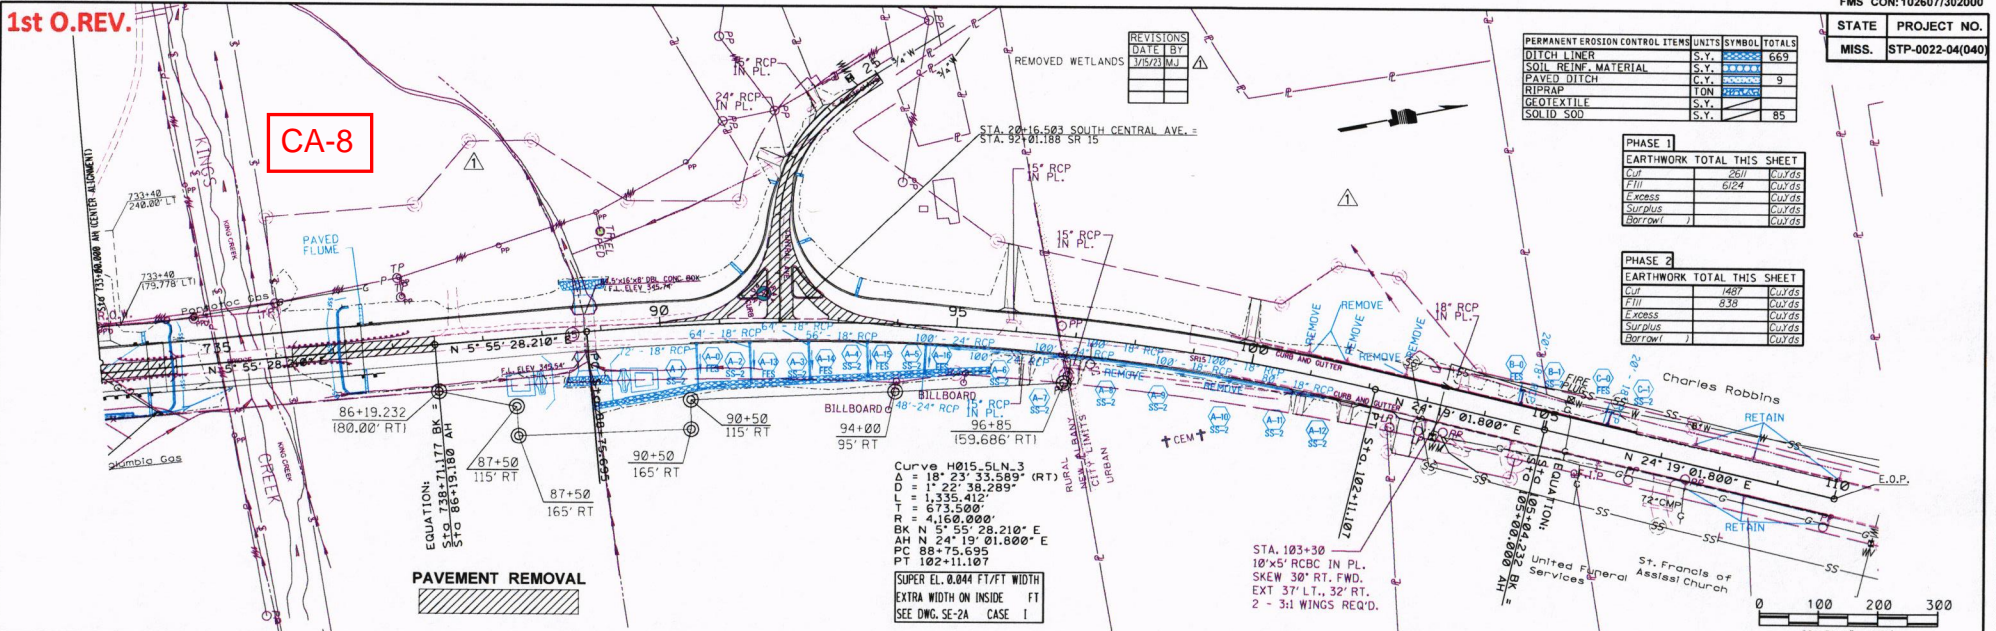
1st O.REV.

CA-8

FMS CON: 102607/302000

| STATE | PROJECT NO. |
|---|---|
| MISS. | STP-0022-04(040) |

| REVISIONS | |
|---|---|
| DATE | BY |
| 3/15/23 | MJ |

REMOVED WETLANDS

| PERMANENT EROSION CONTROL ITEMS | UNITS | SYMBOL | TOTALS |
|---|---|---|---|
| DITCH LINER | S.Y. | | 669 |
| SOIL REINF. MATERIAL | S.Y. | | |
| PAVED DITCH | C.Y. | | 9 |
| RIPRAP | TON | | |
| GEOTEXTILE | S.Y. | | |
| SOLID SOD | S.Y. | | 85 |

PHASE 1

| EARTHWORK TOTAL THIS SHEET | | |
|---|---|---|
| Cut | 2611 | Cu.Yds |
| Fill | 6124 | Cu.Yds |
| Excess | | Cu.Yds |
| Surplus | | Cu.Yds |
| Borrow( ) | | Cu.Yds |

PHASE 2

| EARTHWORK TOTAL THIS SHEET | | |
|---|---|---|
| Cut | 1487 | Cu.Yds |
| Fill | 838 | Cu.Yds |
| Excess | | Cu.Yds |
| Surplus | | Cu.Yds |
| Borrow( ) | | Cu.Yds |

18" RCP IN PL.
24" RCP IN PL.
STA. 20+16.503 SOUTH CENTRAL AVE. = STA. 92+01.188 SR 15
15" RCP IN PL.
15" RCP IN PL.
18" RCP IN PL.
KINGS
KING CREEK
733+40 240.00' LT
733+40 179.778' LT
Sta 733+60.000 AH (CENTER ALIGNMENT)
PAVED FLUME
TP
Pontotoc Gas
5'x16'x8' DBL CONC BOX
90
95
100
105
110
735
N 5° 55' 28.210" E
N 5° 55' 28.210" E
64' - 18" RCP
56' - 18" RCP
72' - 18" RCP
100' - 24" RCP
REMOVE
CURB AND GUTTER
BILLBOARD
BILLBOARD
48'-24" RCP
15" RCP IN PL.
86+19.232 (80.00' RT)
90+50 115' RT
94+00 95' RT
96+85 (59.686' RT)
87+50 115' RT
90+50 165' RT
87+50 165' RT
EQUATION: Sta 738+71.177 BK = Sta 86+19.180 AH
Columbia Gas
CREEK
Curve H015_5LN_3
Δ = 18° 23' 33.589" (RT)
D = 1° 22' 38.289"
L = 1,335.412'
T = 673.500'
R = 4,160.000'
BK N 5° 55' 28.210" E
AH N 24° 19' 01.800" E
PC 88+75.695
PT 102+11.107
SUPER EL. 0.044 FT/FT WIDTH
EXTRA WIDTH ON INSIDE FT
SEE DWG. SE-2A CASE I
PAVEMENT REMOVAL
RURAL
NEW ALBANY CITY LIMITS
URBAN
CEM
PT Sta 102+11.107
N 24° 19' 01.800" E
N 24° 19' 01.800" E
STA. 103+30
10'x5' RCBC IN PL.
SKEW 30° RT. FWD.
EXT 37' LT., 32' RT.
2 - 3:1 WINGS REQ'D.
EQUATION: Sta 105+04.232 BK = Sta 105+08.000 AH
United Funeral Services
Charles Robbins
RETAIN
RETAIN
72" CMP
FIRE PLUG
St. Francis of Assissi Church
E.O.P.
0 100 200 300